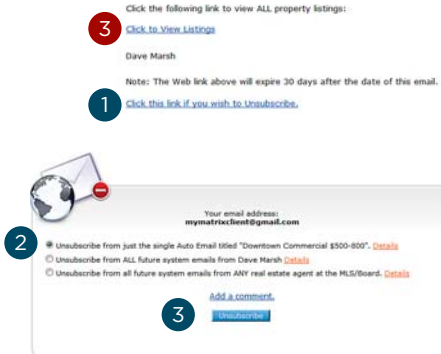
Click the following link to view ALL property listings:

3 Click to View Listings

Dave Marsh

Note: The Web link above will expire 30 days after the date of this email.

1 Click this link if you wish to Unsubscribe.

Your email address:
mymatrixclient@gmail.com

2 Unsubscribe from just the single Auto Email titled "Downtown Commercial $500-800". Details

Unsubscribe from ALL future system emails from Dave Marsh Details

Unsubscribe from all future system emails from ANY real estate agent at the MLS/Board. Details

Add a comment.

3 Unsubscribe